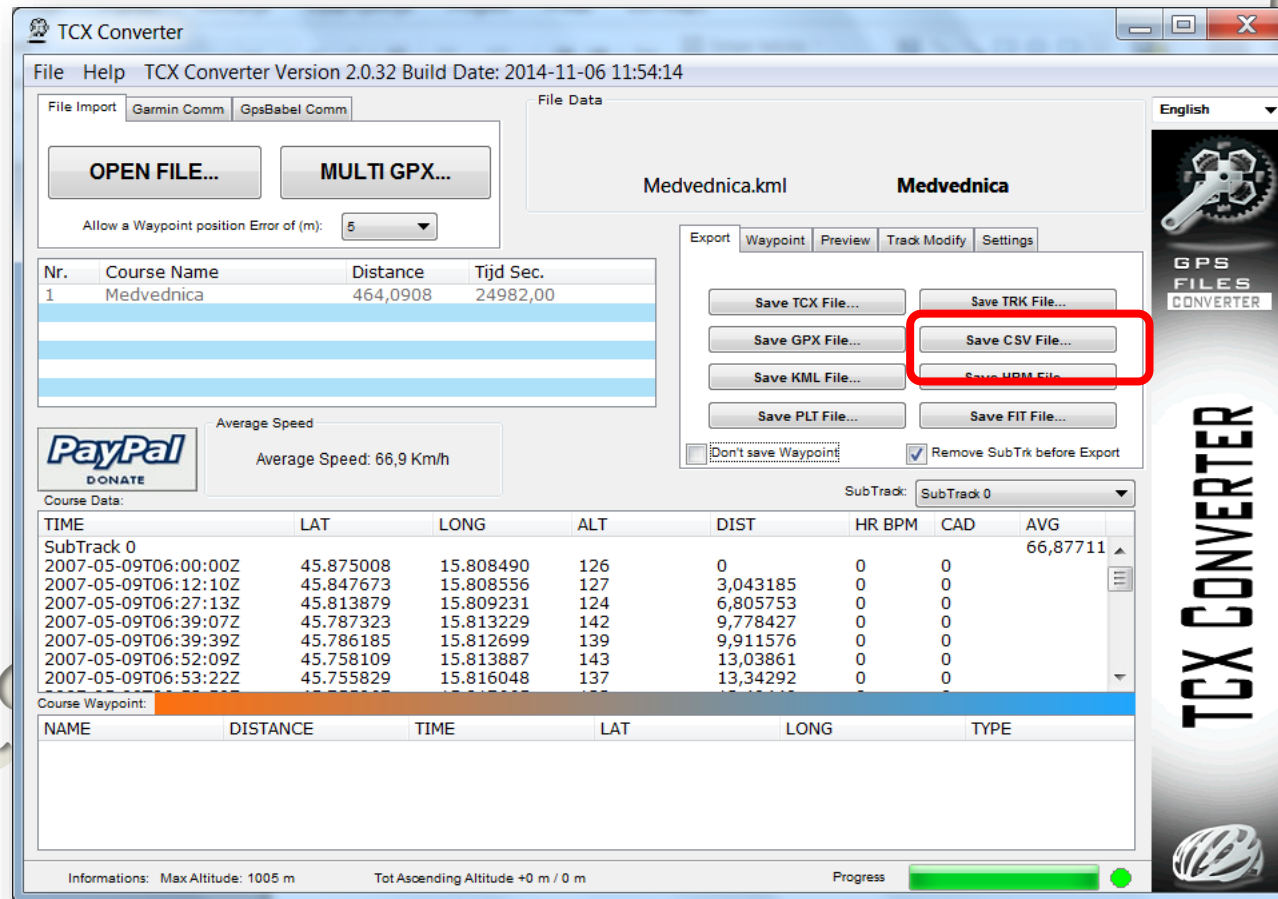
TCX Converter

File Help TCX Converter Version 2.0.32 Build Date: 2014-11-06 11:54:14

File Import | Garmin Comm | GpsBabel Comm

OPEN FILE...

MULTI GPX...

Allow a Waypoint position Error of (m): 5

File Data

Medvednica.kml

Medvednica

English

GPS FILES CONVERTER

| Nr. | Course Name | Distance | Tijd Sec. |
|---|---|---|---|
| 1 | Medvednica | 464,0908 | 24982,00 |

Export | Waypoint | Preview | Track Modify | Settings

Save TCX File...
Save TRK File...
Save GPX File...
Save CSV File...
Save KML File...
Save HRM File...
Save PLT File...
Save FIT File...

Don't save Waypoint
Remove SubTrk before Export

PayPal DONATE

Average Speed

Average Speed: 66,9 Km/h

Course Data:

SubTrack: SubTrack 0

| TIME | LAT | LONG | ALT | DIST | HR BPM | CAD | AVG |
|---|---|---|---|---|---|---|---|
| SubTrack 0 | | | | | | | 66,87711 |
| 2007-05-09T06:00:00Z | 45.875008 | 15.808490 | 126 | 0 | 0 | 0 | |
| 2007-05-09T06:12:10Z | 45.847673 | 15.808556 | 127 | 3,043185 | 0 | 0 | |
| 2007-05-09T06:27:13Z | 45.813879 | 15.809231 | 124 | 6,805753 | 0 | 0 | |
| 2007-05-09T06:39:07Z | 45.787323 | 15.813229 | 142 | 9,778427 | 0 | 0 | |
| 2007-05-09T06:39:39Z | 45.786185 | 15.812699 | 139 | 9,911576 | 0 | 0 | |
| 2007-05-09T06:52:09Z | 45.758109 | 15.813887 | 143 | 13,03861 | 0 | 0 | |
| 2007-05-09T06:53:22Z | 45.755829 | 15.816048 | 137 | 13,34292 | 0 | 0 | |

Course Waypoint:

| NAME | DISTANCE | TIME | LAT | LONG | TYPE |
|---|---|---|---|---|---|

TCX CONVERTER

Informations: Max Altitude: 1005 m
Tot Ascending Altitude +0 m / 0 m
Progress